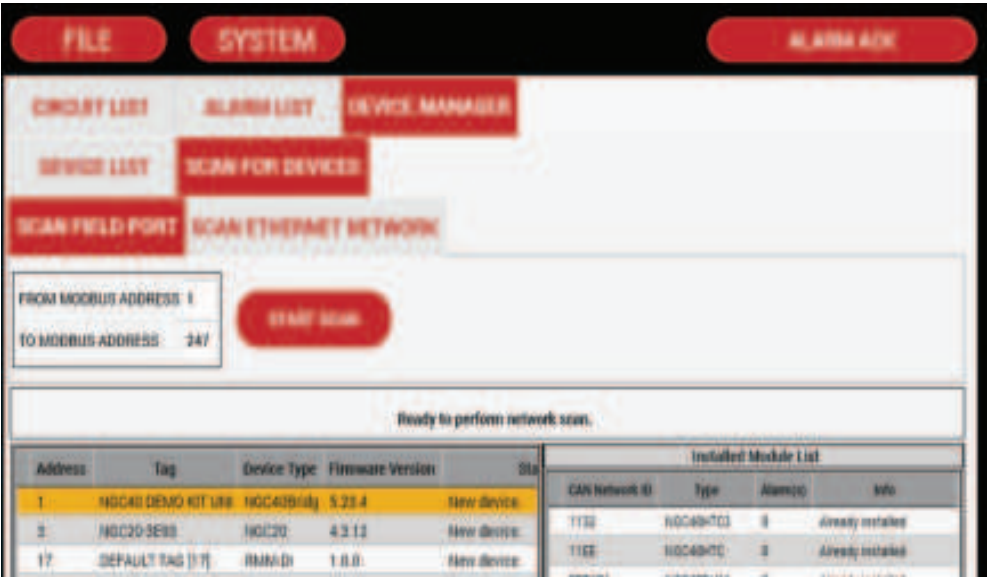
FILE SYSTEM ALARM ACK

CIRCUIT LIST ALARM LIST DEVICE MANAGER

DEVICE LIST SCAN FOR DEVICES

SCAN FIELD PORT SCAN ETHERNET NETWORK

FROM MODBUS ADDRESS 1

TO MODBUS ADDRESS 247

START SCAN

Ready to perform network scan.

| Address | Tag | Device Type | Firmware Version | Sta |
|---|---|---|---|---|
| 1 | NGC40 DEMO KIT U88 | NGC40Bridg | 5.23.4 | New device: |
| 3 | NGC20-3E88 | NGC20 | 4.3.13 | New device: |
| 17 | DEFAULT TAG [17] | RMM-DI | 1.0.0 | New device: |

Installed Module List

| CAN Network ID | Type | Alarm(s) | Info |
|---|---|---|---|
| 1132 | NGC40HTC3 | 0 | Already installed |
| 11EE | NGC40HTC | 0 | Already installed |
| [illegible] | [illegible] | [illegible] | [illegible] |